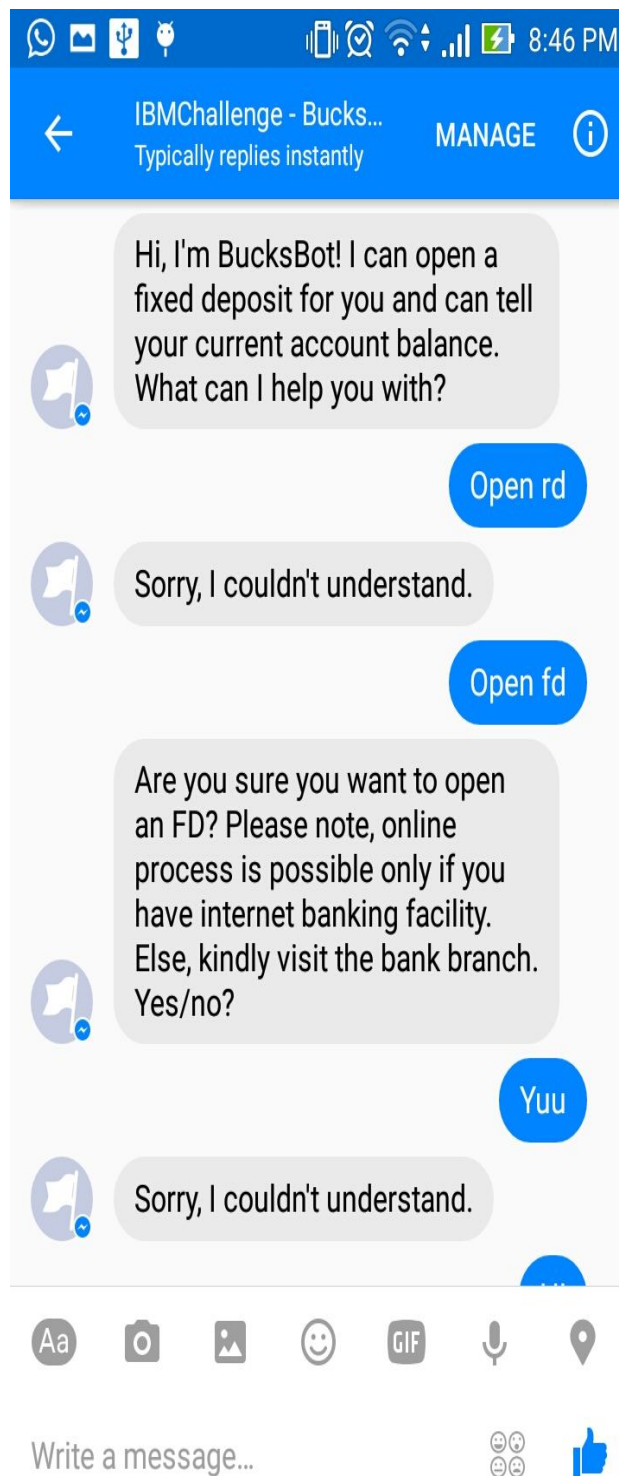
8:46 PM

IBMChallenge - Bucks...
Typically replies instantly
MANAGE

Hi, I'm BucksBot! I can open a fixed deposit for you and can tell your current account balance. What can I help you with?

Open rd

Sorry, I couldn't understand.

Open fd

Are you sure you want to open an FD? Please note, online process is possible only if you have internet banking facility. Else, kindly visit the bank branch. Yes/no?

Yuu

Sorry, I couldn't understand.

Aa
GIF

Write a message...